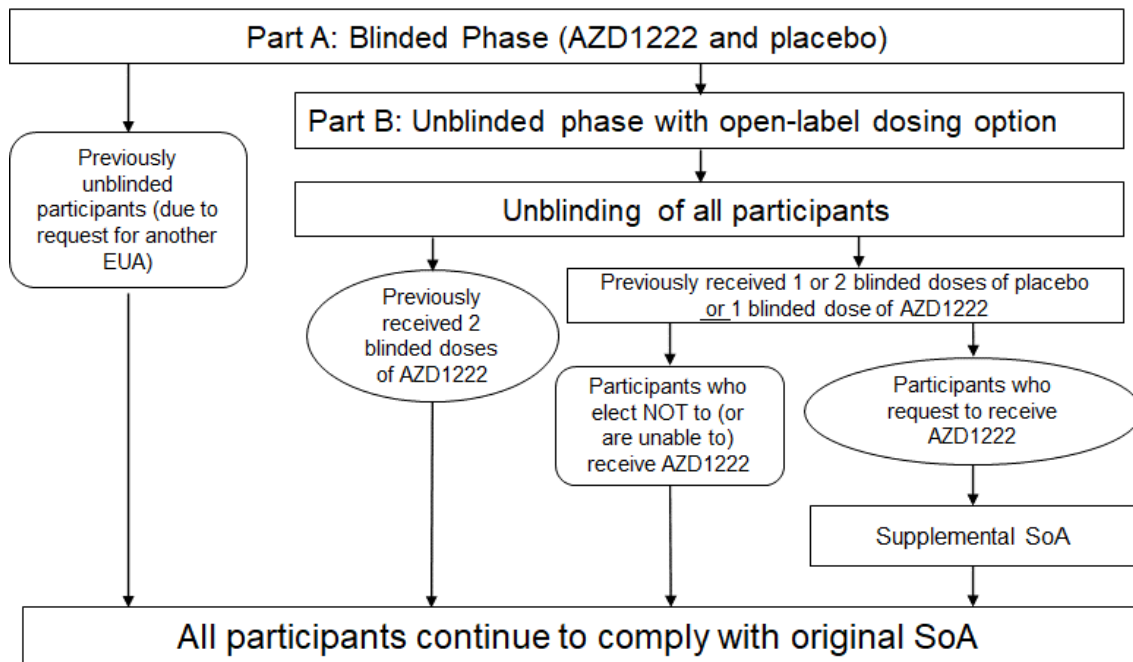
Part A: Blinded Phase (AZD1222 and placebo)

Previously unblinded participants (due to request for another EUA)

Part B: Unblinded phase with open-label dosing option

Unblinding of all participants

Previously received 2 blinded doses of AZD1222

Previously received 1 or 2 blinded doses of placebo or 1 blinded dose of AZD1222

Participants who elect NOT to (or are unable to) receive AZD1222

Participants who request to receive AZD1222

Supplemental SoA

All participants continue to comply with original SoA